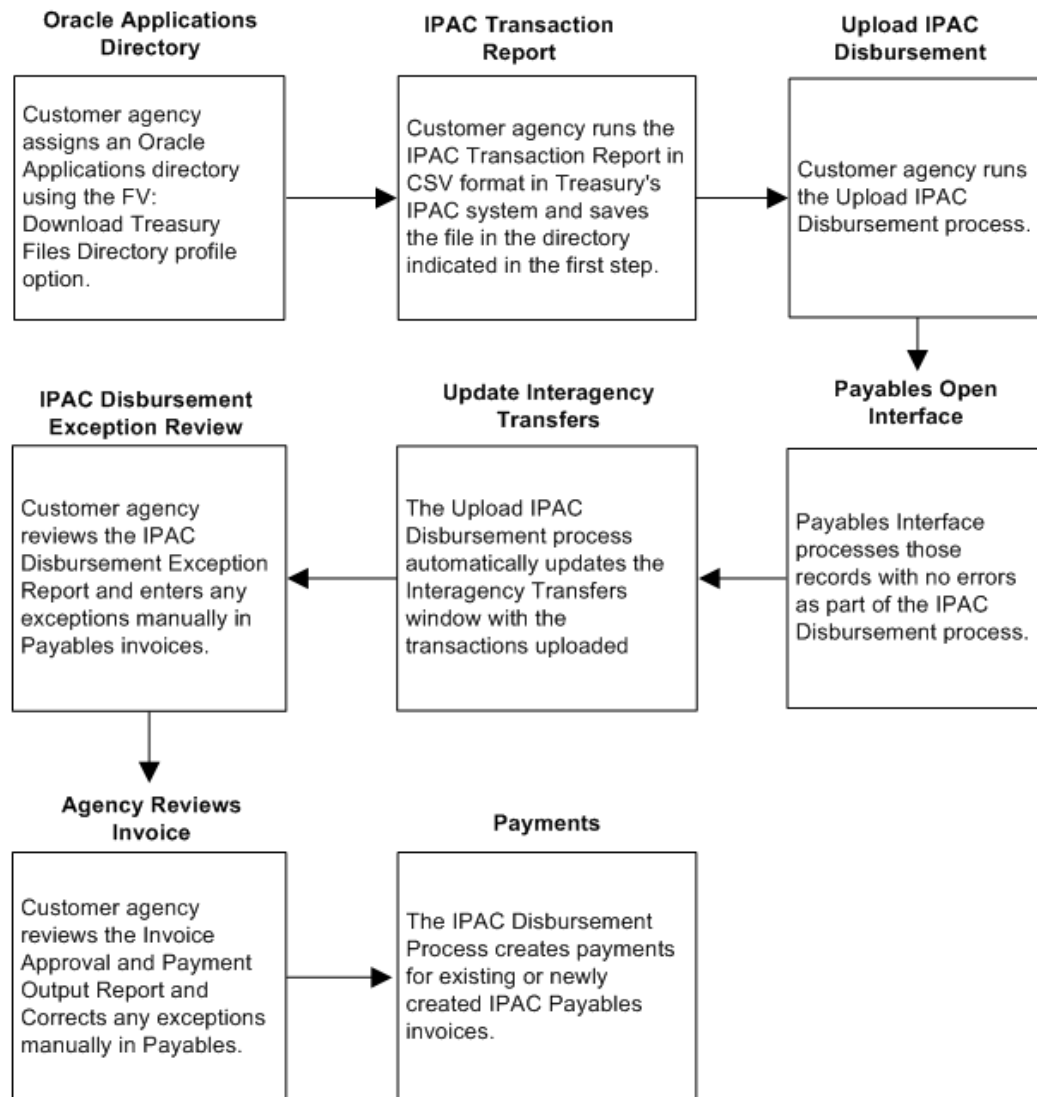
**Oracle Applications Directory**

Customer agency assigns an Oracle Applications directory using the FV: Download Treasury Files Directory profile option.

**IPAC Transaction Report**

Customer agency runs the IPAC Transaction Report in CSV format in Treasury's IPAC system and saves the file in the directory indicated in the first step.

**Upload IPAC Disbursement**

Customer agency runs the Upload IPAC Disbursement process.

**Payables Open Interface**

Payables Interface processes those records with no errors as part of the IPAC Disbursement process.

**Update Interagency Transfers**

The Upload IPAC Disbursement process automatically updates the Interagency Transfers window with the transactions uploaded

**IPAC Disbursement Exception Review**

Customer agency reviews the IPAC Disbursement Exception Report and enters any exceptions manually in Payables invoices.

**Agency Reviews Invoice**

Customer agency reviews the Invoice Approval and Payment Output Report and Corrects any exceptions manually in Payables.

**Payments**

The IPAC Disbursement Process creates payments for existing or newly created IPAC Payables invoices.